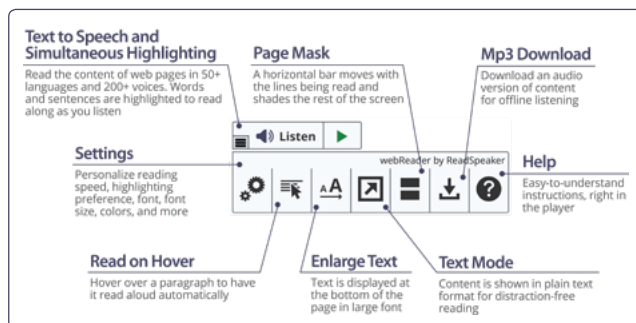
Text to Speech and Simultaneous Highlighting
Read the content of web pages in 50+ languages and 200+ voices. Words and sentences are highlighted to read along as you listen

Page Mask
A horizontal bar moves with the lines being read and shades the rest of the screen

Mp3 Download
Download an audio version of content for offline listening

Listen

webReader by ReadSpeaker

Settings
Personalize reading speed, highlighting preference, font, font size, colors, and more

Help
Easy-to-understand instructions, right in the player

Read on Hover
Hover over a paragraph to have it read aloud automatically

Enlarge Text
Text is displayed at the bottom of the page in large font

Text Mode
Content is shown in plain text format for distraction-free reading